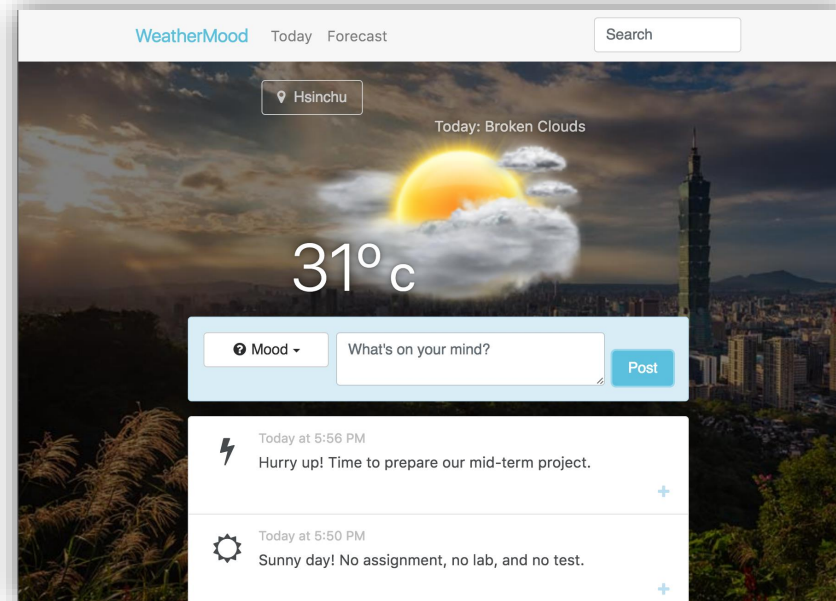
WeatherMood Today Forecast

Search

Hsinchu

Today: Broken Clouds

31°c

Mood

What's on your mind?

Post

Today at 5:56 PM

Hurry up! Time to prepare our mid-term project.

+

Today at 5:50 PM

Sunny day! No assignment, no lab, and no test.

+